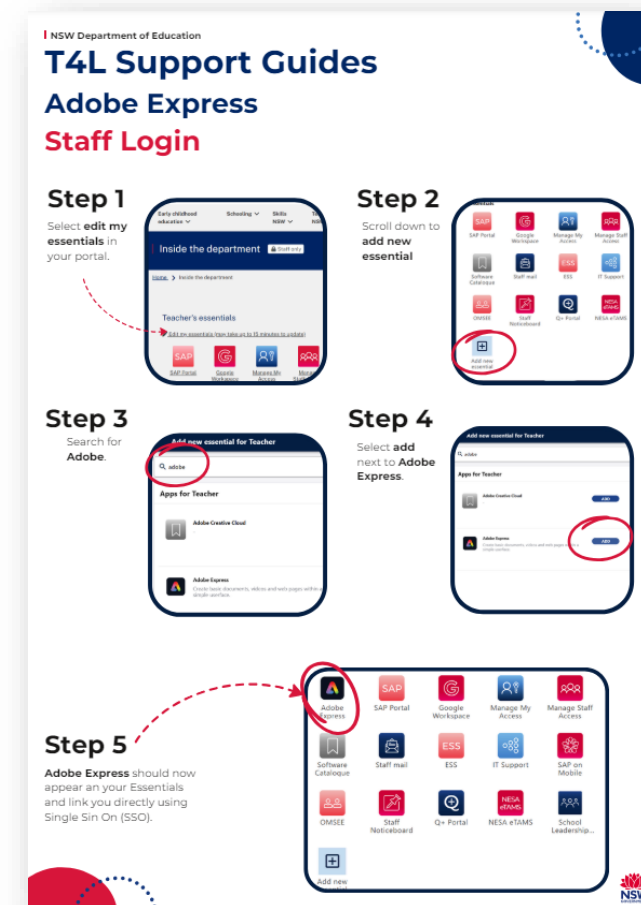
NSW Department of Education

T4L Support Guides

Adobe Express

Staff Login

Step 1

Select edit my essentials in your portal.

Early childhood education Schooling Skills NSW

Inside the department Staff only

Home > Inside the department

Teacher's essentials

Edit my essentials (may take up to 15 minutes to update)

SAP Portal Google Workspace Manage My Access

Step 2

Scroll down to add new essential

SAP Portal Google Workspace Manage My Access Manage Staff Access

Software Catalogue Staff mail ESS IT Support

OMSEE Staff Noticeboard Q+ Portal NESA eTAMS

Add new essential

Step 3

Search for Adobe.

Add new essential for Teacher

adobe

Apps for Teacher

Adobe Creative Cloud

Adobe Express

Create basic documents, videos and web pages within a simple surface.

Step 4

Select add next to Adobe Express.

Add new essential for Teacher

adobe

Apps for Teacher

Adobe Creative Cloud ADD

Adobe Express ADD

Step 5

Adobe Express should now appear an your Essentials and link you directly using Single Sin On (SSO).

Adobe Express SAP Portal Google Workspace Manage My Access Manage Staff Access

Software Catalogue Staff mail ESS IT Support SAP on Mobile

OMSEE Staff Noticeboard Q+ Portal NESA eTAMS School Leadership...

Add new

NSW